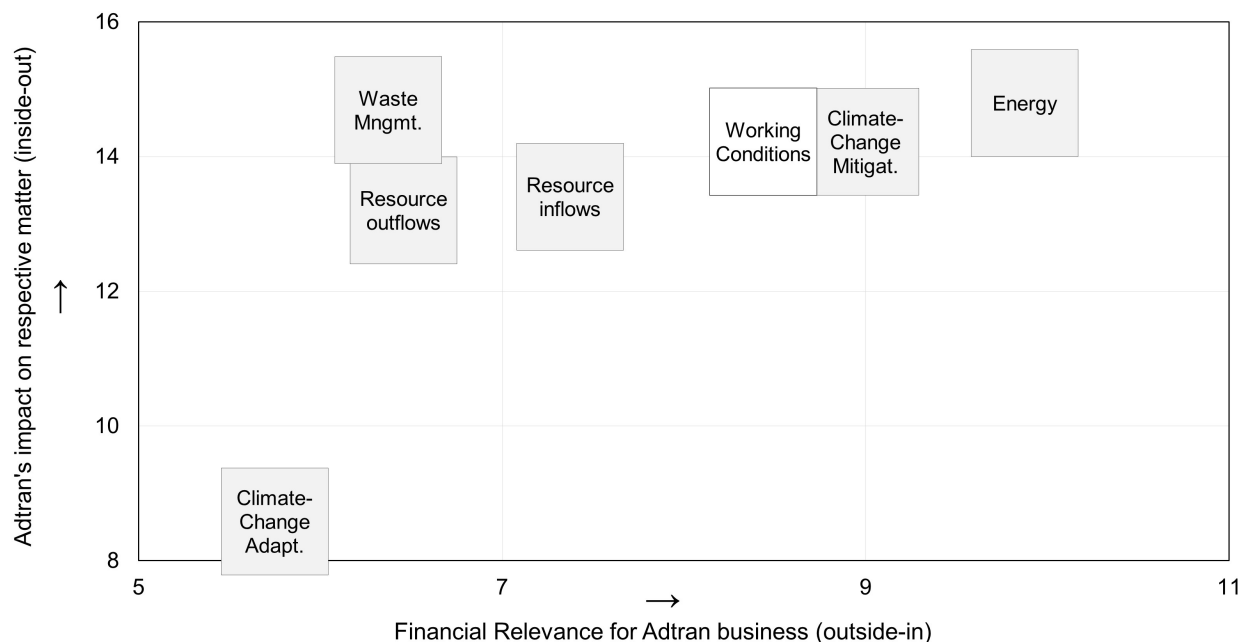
16
14
12
10
8
Adtran's impact on respective matter (inside-out)
↑
Waste Mngmt.
Resource outflows
Resource inflows
Working Conditions
Climate-Change Mitigat.
Energy
Climate-Change Adapt.
5
7
9
11
→
Financial Relevance for Adtran business (outside-in)